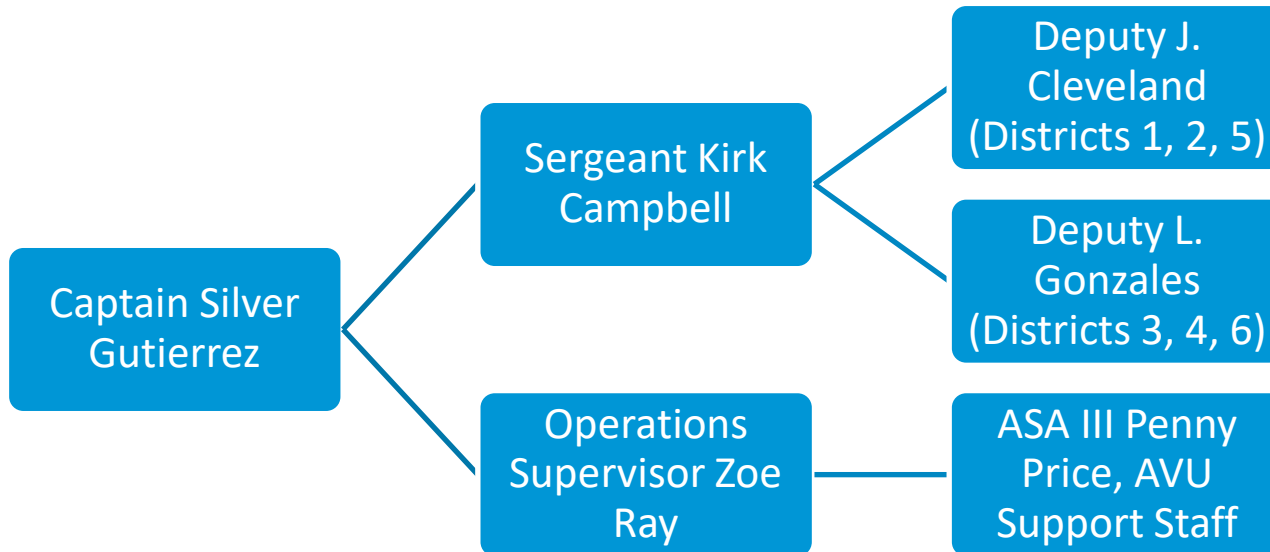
Captain Silver Gutierrez

Sergeant Kirk Campbell

Deputy J. Cleveland (Districts 1, 2, 5)

Deputy L. Gonzales (Districts 3, 4, 6)

Operations Supervisor Zoe Ray

ASA III Penny Price, AVU Support Staff